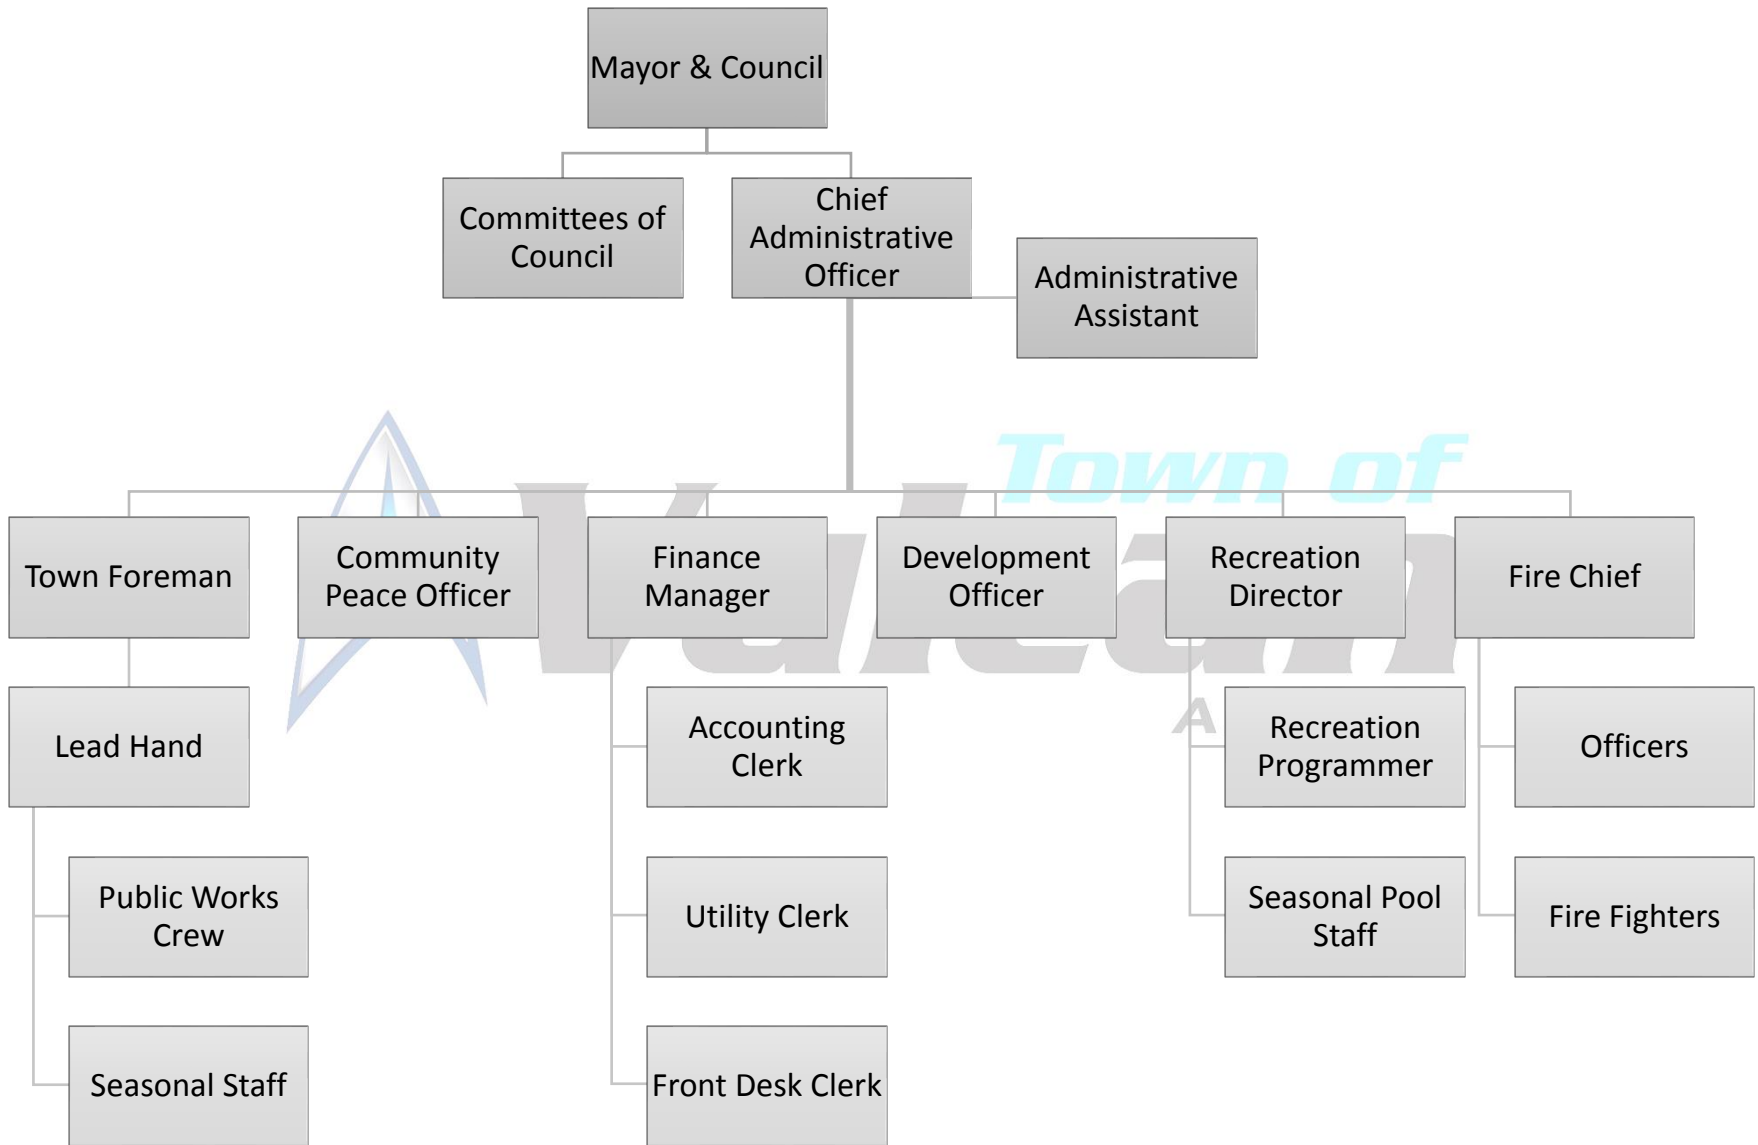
Mayor & Council

Committees of Council

Chief Administrative Officer

Administrative Assistant

Town of Vulcan

Town Foreman

Community Peace Officer

Finance Manager

Development Officer

Recreation Director

Fire Chief

Lead Hand

Public Works Crew

Seasonal Staff

Accounting Clerk

Utility Clerk

Front Desk Clerk

Recreation Programmer

Seasonal Pool Staff

Officers

Fire Fighters